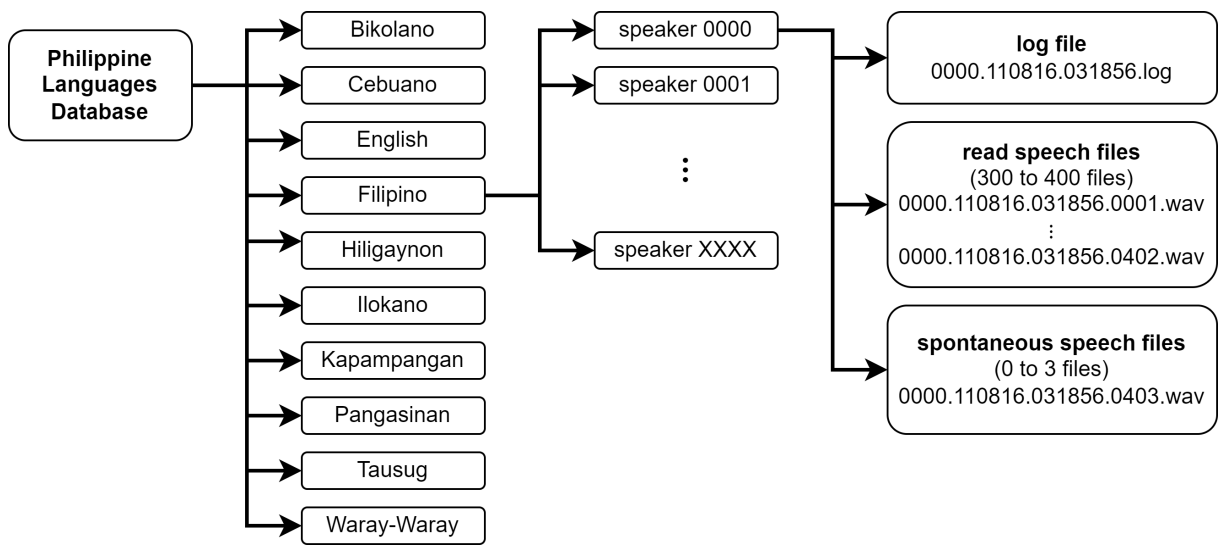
Philippine Languages Database

Bikolano

Cebuano

English

Filipino

Hiligaynon

Ilokano

Kapampangan

Pangasinan

Tausug

Waray-Waray

speaker 0000

speaker 0001

⋮

speaker XXXX

log file
0000.110816.031856.log

read speech files
(300 to 400 files)
0000.110816.031856.0001.wav
⋮
0000.110816.031856.0402.wav

spontaneous speech files
(0 to 3 files)
0000.110816.031856.0403.wav